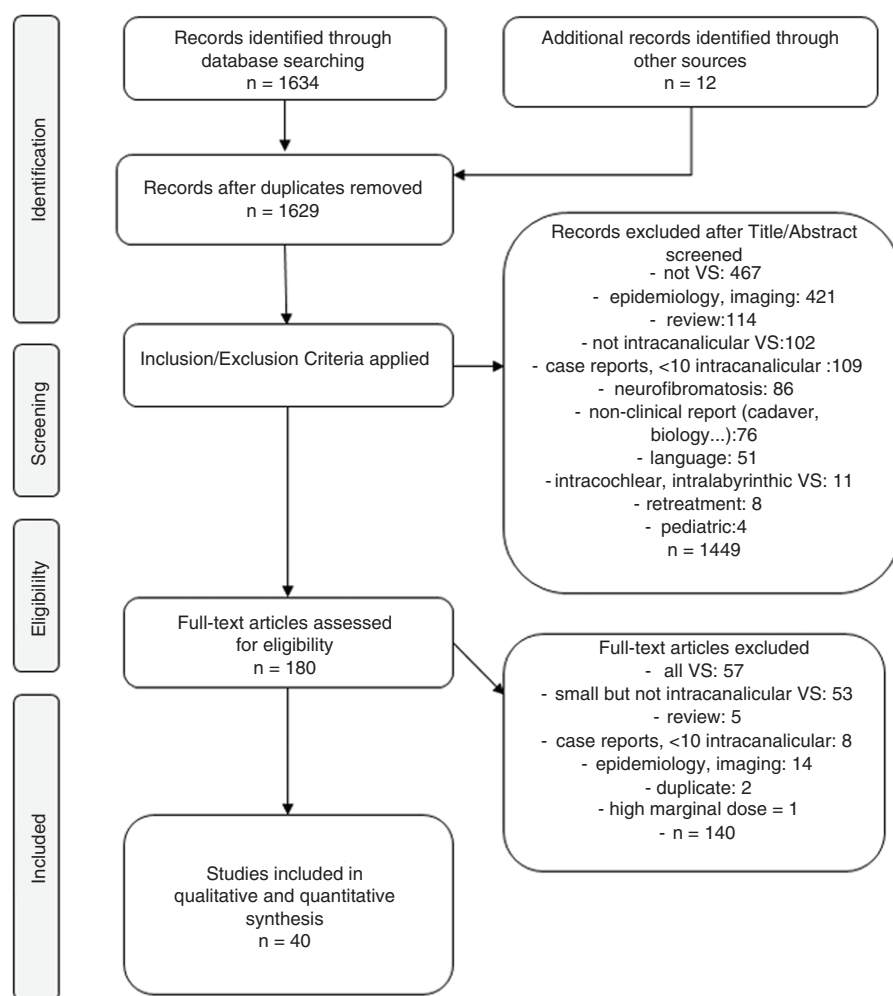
Identification

Records identified through database searching
n = 1634

Additional records identified through other sources
n = 12

Records after duplicates removed
n = 1629

Records excluded after Title/Abstract screened
- not VS: 467
- epidemiology, imaging: 421
- review:114
- not intracanalicular VS:102
- case reports, <10 intracanalicular :109
- neurofibromatosis: 86
- non-clinical report (cadaver, biology...):76
- language: 51
- intracochlear, intralabyrinthic VS: 11
- retreatment: 8
- pediatric:4
n = 1449

Screening

Inclusion/Exclusion Criteria applied

Eligibility

Full-text articles assessed for eligibility
n = 180

Full-text articles excluded
- all VS: 57
- small but not intracanalicular VS: 53
- review: 5
- case reports, <10 intracanalicular: 8
- epidemiology, imaging: 14
- duplicate: 2
- high marginal dose = 1
- n = 140

Included

Studies included in qualitative and quantitative synthesis
n = 40